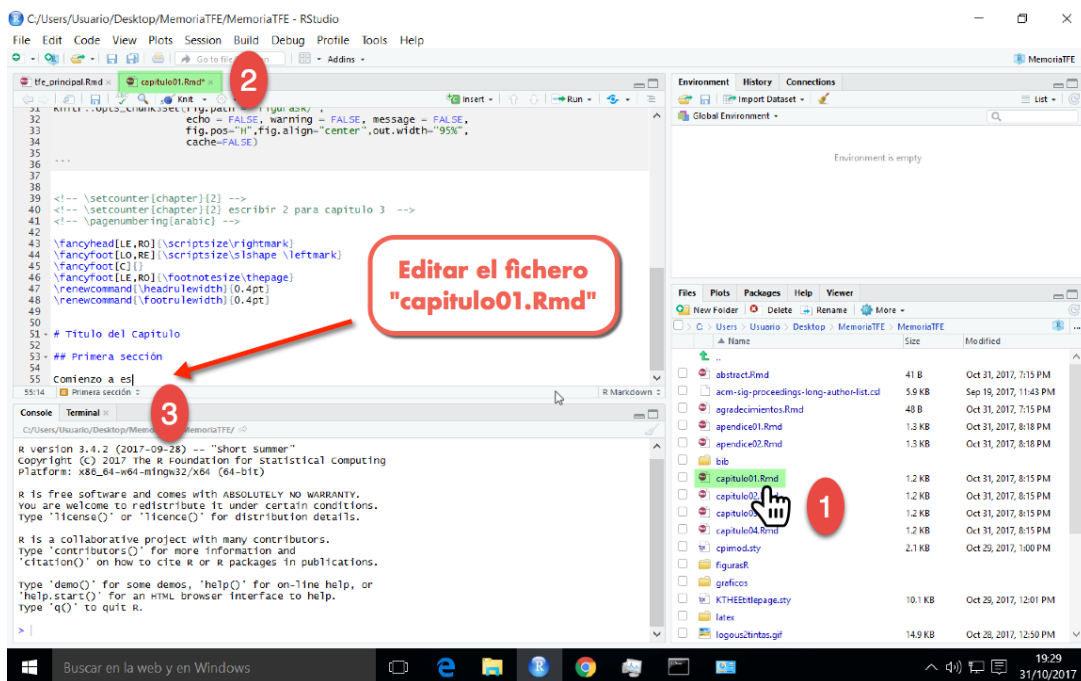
C:/Users/Usuario/Desktop/MemoriaTFE/MemoriaTFE - RStudio

File Edit Code View Plots Session Build Debug Profile Tools Help

Go to file/function | Addins | MemoriaTFE

tfe_principal.Rmd × | capitulo01.Rmd* ×

2

Knit | Insert | Run

31 knitr::opts_chunk$set(fig.path = "figurasR/",
32 echo = FALSE, warning = FALSE, message = FALSE,
33 fig.pos="H",fig.align="center",out.width="95%",
34 cache=FALSE)
35
36 ```
37
38
39 <!-- \setcounter{chapter}{2} -->
40 <!-- \setcounter{chapter}{2} escribir 2 para capitulo 3 -->
41 <!-- \pagenumbering{arabic} -->
42
43 \fancyhead[LE,RO]{\scriptsize\rightmark}
44 \fancyfoot[LO,RE]{\scriptsize\slshape \leftmark}
45 \fancyfoot[C]{}
46 \fancyfoot[LE,RO]{\footnotesize\thepage}
47 \renewcommand{\headrulewidth}{0.4pt}
48 \renewcommand{\footrulewidth}{0.4pt}
49
50
51 # Titulo del Capitulo
52
53 ## Primera sección
54
55 Comienzo a es

55:14 | Primera sección | R Markdown

Editar el fichero "capitulo01.Rmd"

Console | Terminal ×

3

C:/Users/Usuario/Desktop/Memo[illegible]MemoriaTFE/

R version 3.4.2 (2017-09-28) -- "Short Summer"
Copyright (C) 2017 The R Foundation for Statistical Computing
Platform: x86_64-w64-mingw32/x64 (64-bit)

R is free software and comes with ABSOLUTELY NO WARRANTY.
You are welcome to redistribute it under certain conditions.
Type 'license()' or 'licence()' for distribution details.

R is a collaborative project with many contributors.
Type 'contributors()' for more information and
'citation()' on how to cite R or R packages in publications.

Type 'demo()' for some demos, 'help()' for on-line help, or
'help.start()' for an HTML browser interface to help.
Type 'q()' to quit R.

>

Environment | History | Connections

Import Dataset | List

Global Environment

Environment is empty

Files | Plots | Packages | Help | Viewer

New Folder | Delete | Rename | More

C: > Users > Usuario > Desktop > MemoriaTFE > MemoriaTFE

| Name | Size | Modified |
|---|---|---|
| .. | | |
| abstract.Rmd | 41 B | Oct 31, 2017, 7:15 PM |
| acm-sig-proceedings-long-author-list.csl | 5.9 KB | Sep 19, 2017, 11:43 PM |
| agradecimientos.Rmd | 48 B | Oct 31, 2017, 7:15 PM |
| apendice01.Rmd | 1.3 KB | Oct 31, 2017, 8:18 PM |
| apendice02.Rmd | 1.3 KB | Oct 31, 2017, 8:18 PM |
| bib | | |
| capitulo01.Rmd | 1.2 KB | Oct 31, 2017, 8:15 PM |
| capitulo02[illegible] | 1.2 KB | Oct 31, 2017, 8:15 PM |
| capitulo0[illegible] | 1.2 KB | Oct 31, 2017, 8:15 PM |
| capitulo04.Rmd | 1.2 KB | Oct 31, 2017, 8:15 PM |
| cpimod.sty | 2.1 KB | Oct 29, 2017, 1:00 PM |
| figurasR | | |
| graficos | | |
| KTHEEtitlepage.sty | 10.1 KB | Oct 29, 2017, 12:01 PM |
| latex | | |
| logous2tintas.gif | 14.9 KB | Oct 28, 2017, 12:50 PM |

1

Buscar en la web y en Windows

19:29
31/10/2017